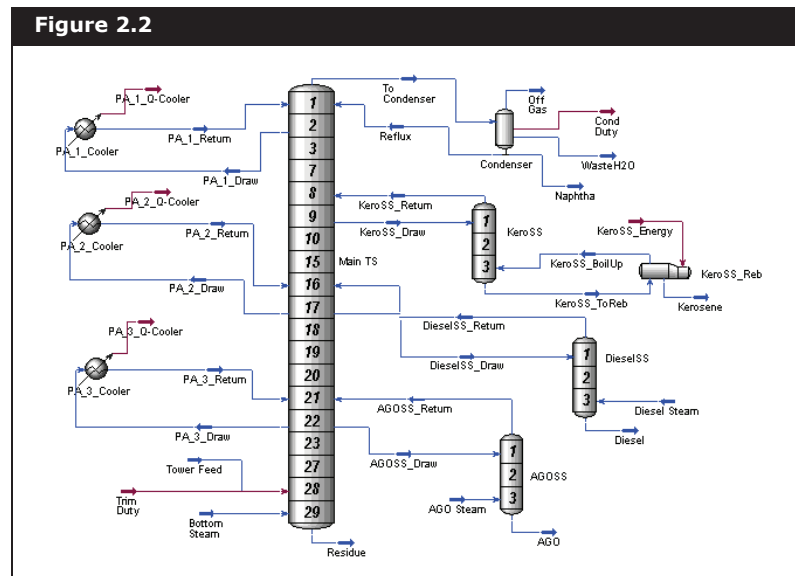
Figure 2.2

PA_1_Q-Cooler
PA_1_Cooler
PA_1_Return
PA_1_Draw
PA_2_Q-Cooler
PA_2_Cooler
PA_2_Return
PA_2_Draw
PA_3_Q-Cooler
PA_3_Cooler
PA_3_Return
PA_3_Draw
Tower Feed
Trim Duty
Bottom Steam
1
2
3
7
8
9
10
15
16
17
18
19
20
21
22
23
27
28
29
Main TS
Residue
To Condenser
Reflux
Off Gas
Cond Duty
Condenser
WasteH2O
Naphtha
KeroSS_Return
KeroSS_Draw
1
2
3
KeroSS
KeroSS_Energy
KeroSS_BoilUp
KeroSS_Reb
KeroSS_ToReb
Kerosene
DieselSS_Return
DieselSS_Draw
1
2
3
DieselSS
Diesel Steam
Diesel
AGOSS_Return
AGOSS_Draw
1
2
3
AGOSS
AGO Steam
AGO